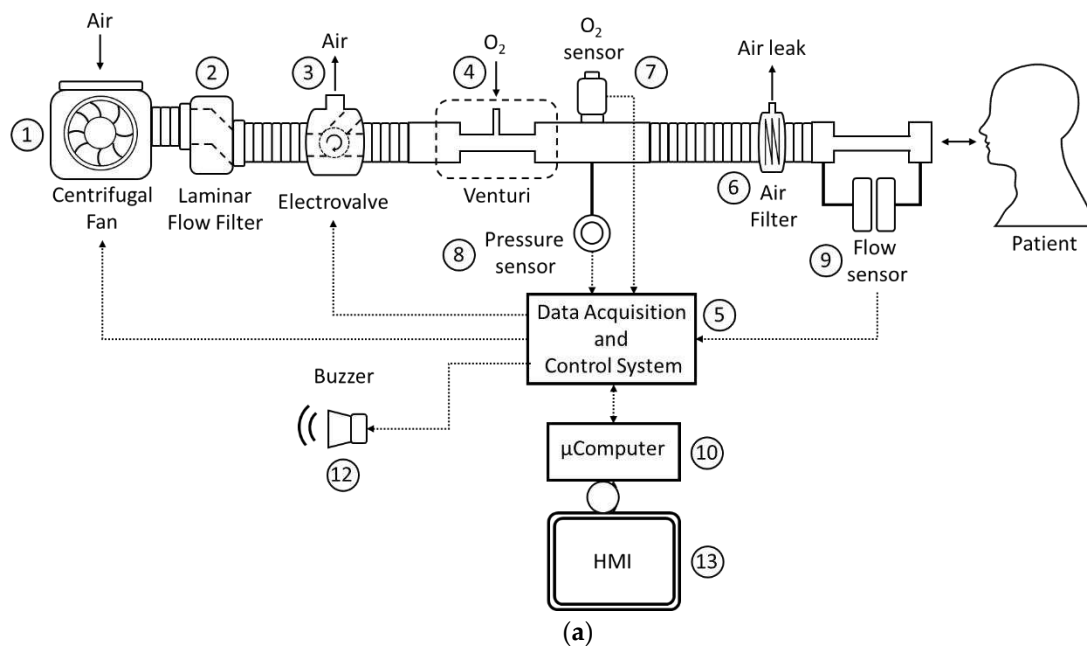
Air
1
Centrifugal Fan
2
Laminar Flow Filter
Air
3
Electrovalve
4
$O_2$
Venturi
$O_2$ sensor
7
Air leak
6
Air Filter
Patient
8
Pressure sensor
9
Flow sensor
Data Acquisition and Control System
5
Buzzer
12
µComputer
10
HMI
13
(a)